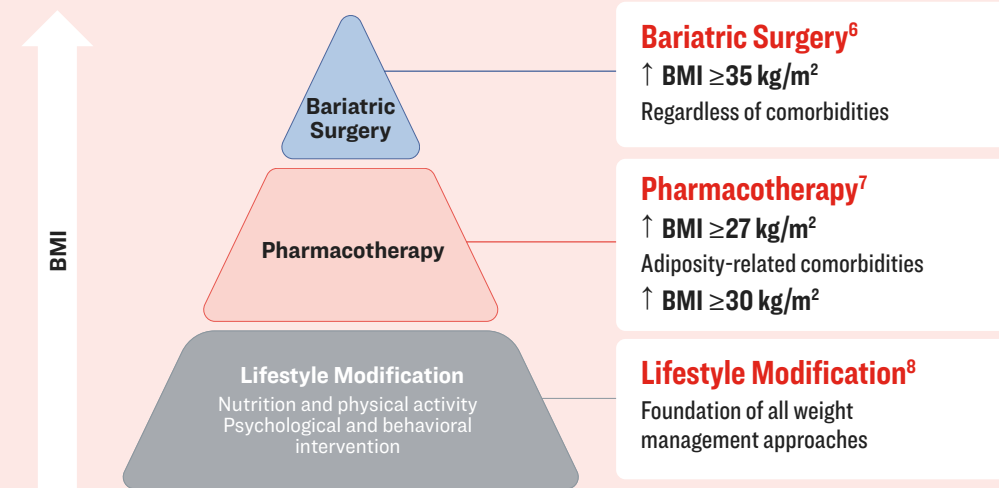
BMI

Bariatric Surgery

Pharmacotherapy

Lifestyle Modification

Nutrition and physical activity
Psychological and behavioral intervention

Bariatric Surgery$^{6}$

↑ BMI $\geq$35 kg/m$^{2}$

Regardless of comorbidities

Pharmacotherapy$^{7}$

↑ BMI $\geq$27 kg/m$^{2}$

Adiposity-related comorbidities

↑ BMI $\geq$30 kg/m$^{2}$

Lifestyle Modification$^{8}$

Foundation of all weight management approaches